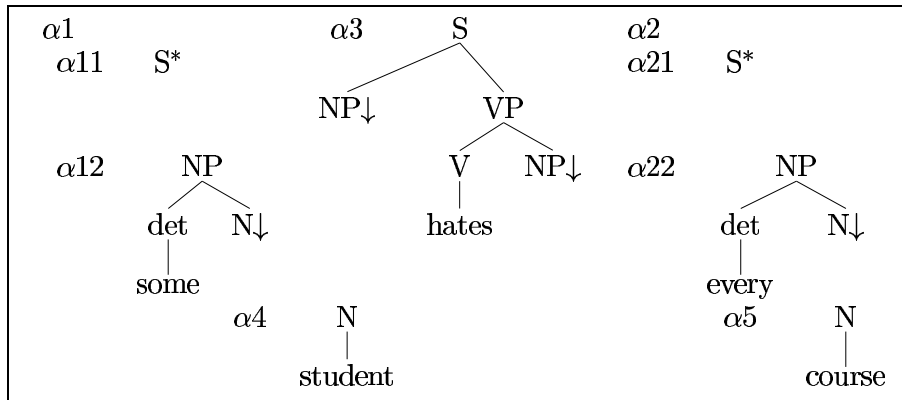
$\alpha1$
$\alpha11$ S*

$\alpha12$ NP
det N$\downarrow$
some

$\alpha3$ S
NP$\downarrow$ VP
V NP$\downarrow$
hates

$\alpha4$ N
student

$\alpha2$
$\alpha21$ S*

$\alpha22$ NP
det N$\downarrow$
every

$\alpha5$ N
course